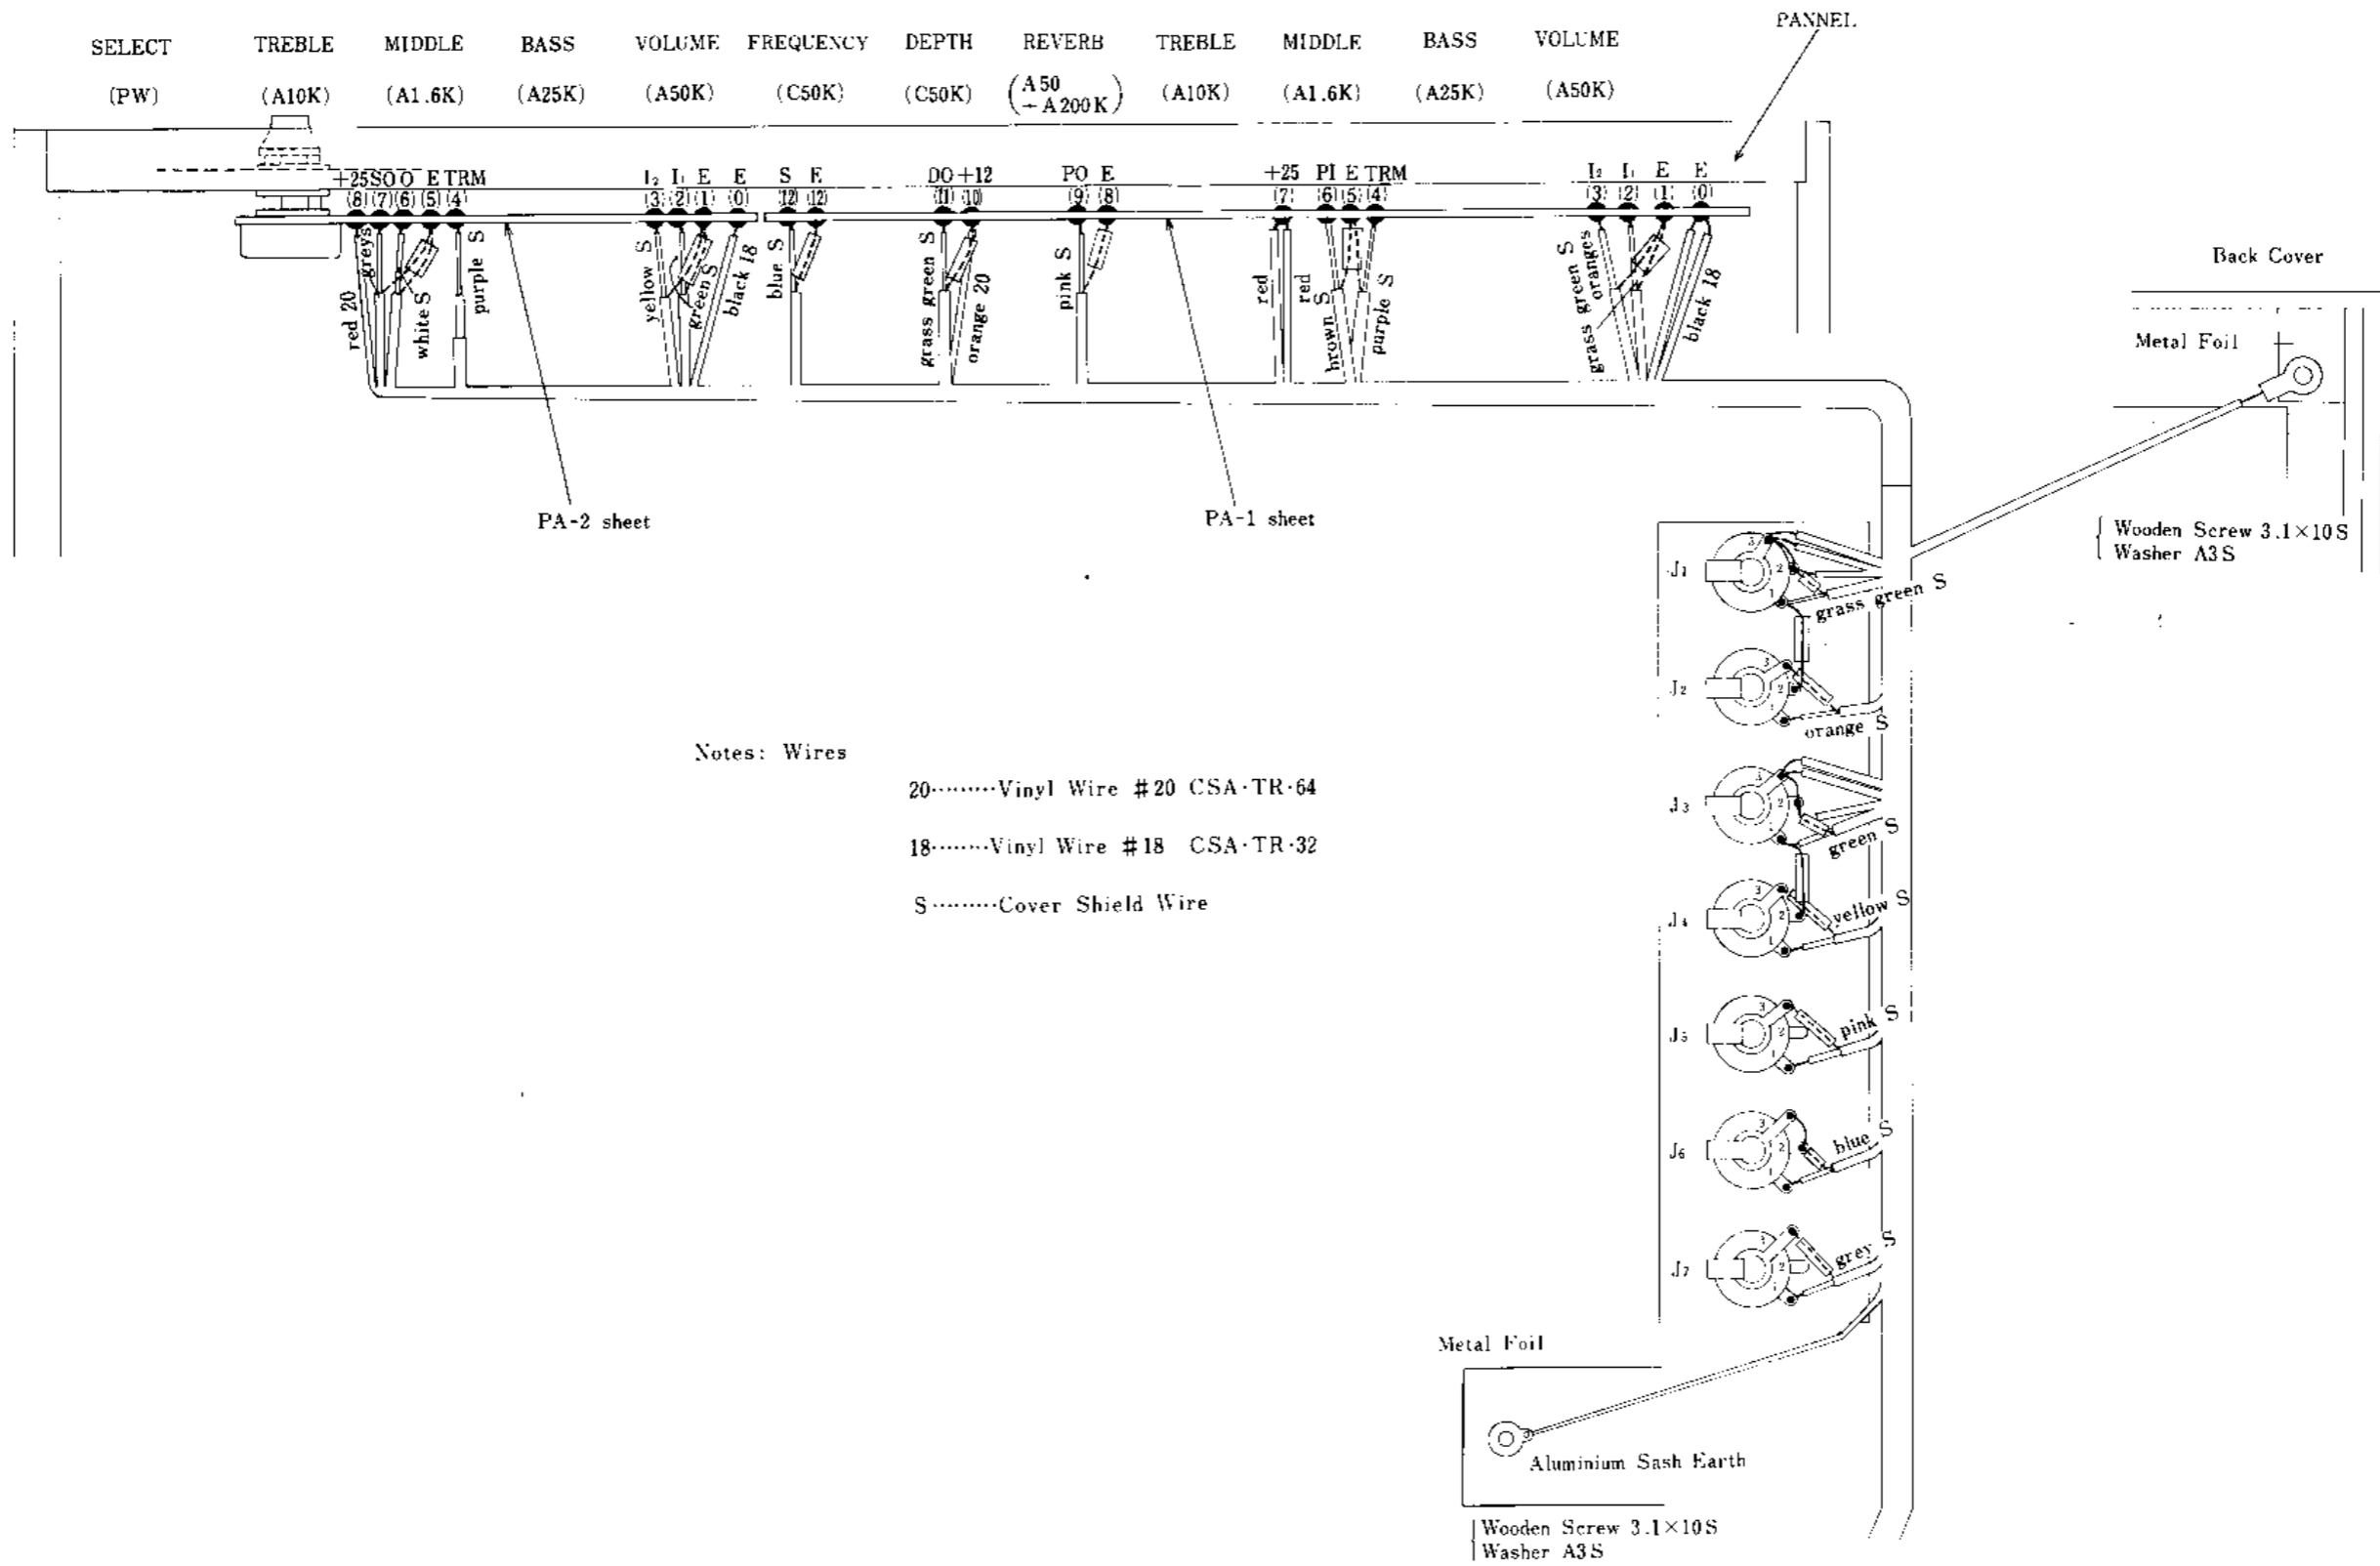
SELECT (PW)
TREBLE (A10K)
MIDDLE (A1.6K)
BASS (A25K)
VOLUME (A50K)
FREQUENCY (C50K)
DEPTH (C50K)
REVERB (A50 ~ A200K)
TREBLE (A10K)
MIDDLE (A1.6K)
BASS (A25K)
VOLUME (A50K)

PANNEL

+25 SO O E TRM
(8) (7) (6) (5) (4)
$I_2$ $I_1$ E E
(3) (2) (1) (0)
S E
(12) (12)
DO +12
(11) (10)
PO E
(9) (8)
+25 PI E TRM
(7) (6) (5) (4)
$I_2$ $I_1$ E E
(3) (2) (1) (0)

red 20
greys
white S
purple S
yellow S
green S
black 18
blue S
grass green S
orange 20
pink S
red
red S
brown S
purple S
grass green S
oranges
black 18

PA-2 sheet
PA-1 sheet

Back Cover
Metal Foil
Wooden Screw 3.1×10S
Washer A3S

$J_1$
grass green S
$J_2$
orange S
$J_3$
green S
$J_4$
yellow S
$J_5$
pink S
$J_6$
blue S
$J_7$
grey S

Notes: Wires
20·········Vinyl Wire #20 CSA·TR·64
18·········Vinyl Wire #18 CSA·TR·32
S·········Cover Shield Wire

Metal Foil
Aluminium Sash Earth
Wooden Screw 3.1×10S
Washer A3S